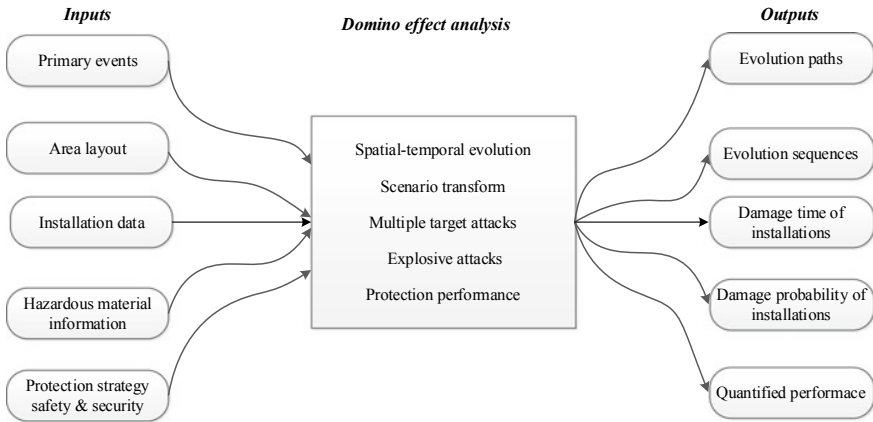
*Inputs*

*Domino effect analysis*

*Outputs*

Primary events

Area layout

Installation data

Hazardous material information

Protection strategy safety & security

Spatial-temporal evolution

Scenario transform

Multiple target attacks

Explosive attacks

Protection performance

Evolution paths

Evolution sequences

Damage time of installations

Damage probability of installations

Quantified performace